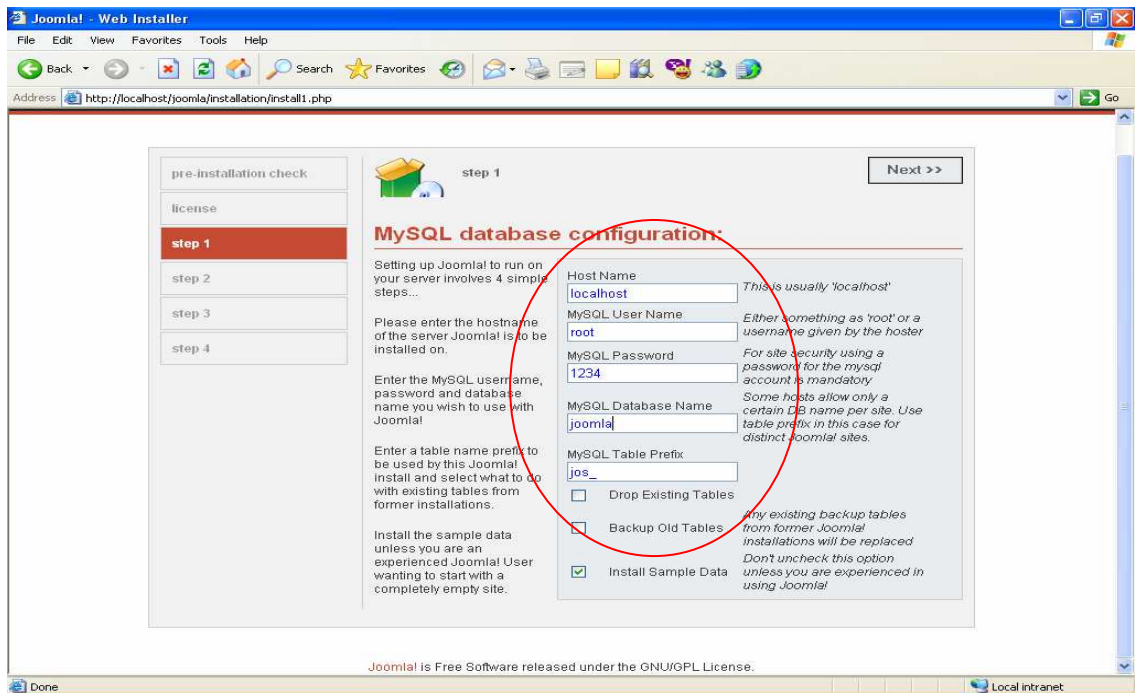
Joomla! - Web Installer

File Edit View Favorites Tools Help

Back Search Favorites

Address http://localhost/joomla/installation/install1.php

Go

pre-installation check

license

step 1

step 2

step 3

step 4

step 1

Next >>

MySQL database configuration:

Setting up Joomla! to run on your server involves 4 simple steps...

Please enter the hostname of the server Joomla! is to be installed on.

Enter the MySQL username, password and database name you wish to use with Joomla!

Enter a table name prefix to be used by this Joomla! install and select what to do with existing tables from former installations.

Install the sample data unless you are an experienced Joomla! User wanting to start with a completely empty site.

Host Name
localhost
This is usually 'localhost'

MySQL User Name
root
Either something as 'root' or a username given by the hoster

MySQL Password
1234
For site security using a password for the mysql account is mandatory

MySQL Database Name
joomla
Some hosts allow only a certain DB name per site. Use table prefix in this case for distinct Joomla! sites.

MySQL Table Prefix
jos_

Drop Existing Tables

Backup Old Tables
Any existing backup tables from former Joomla! installations will be replaced

Install Sample Data
Don't uncheck this option unless you are experienced in using Joomla!

Joomla! is Free Software released under the GNU/GPL License.

Done

Local intranet